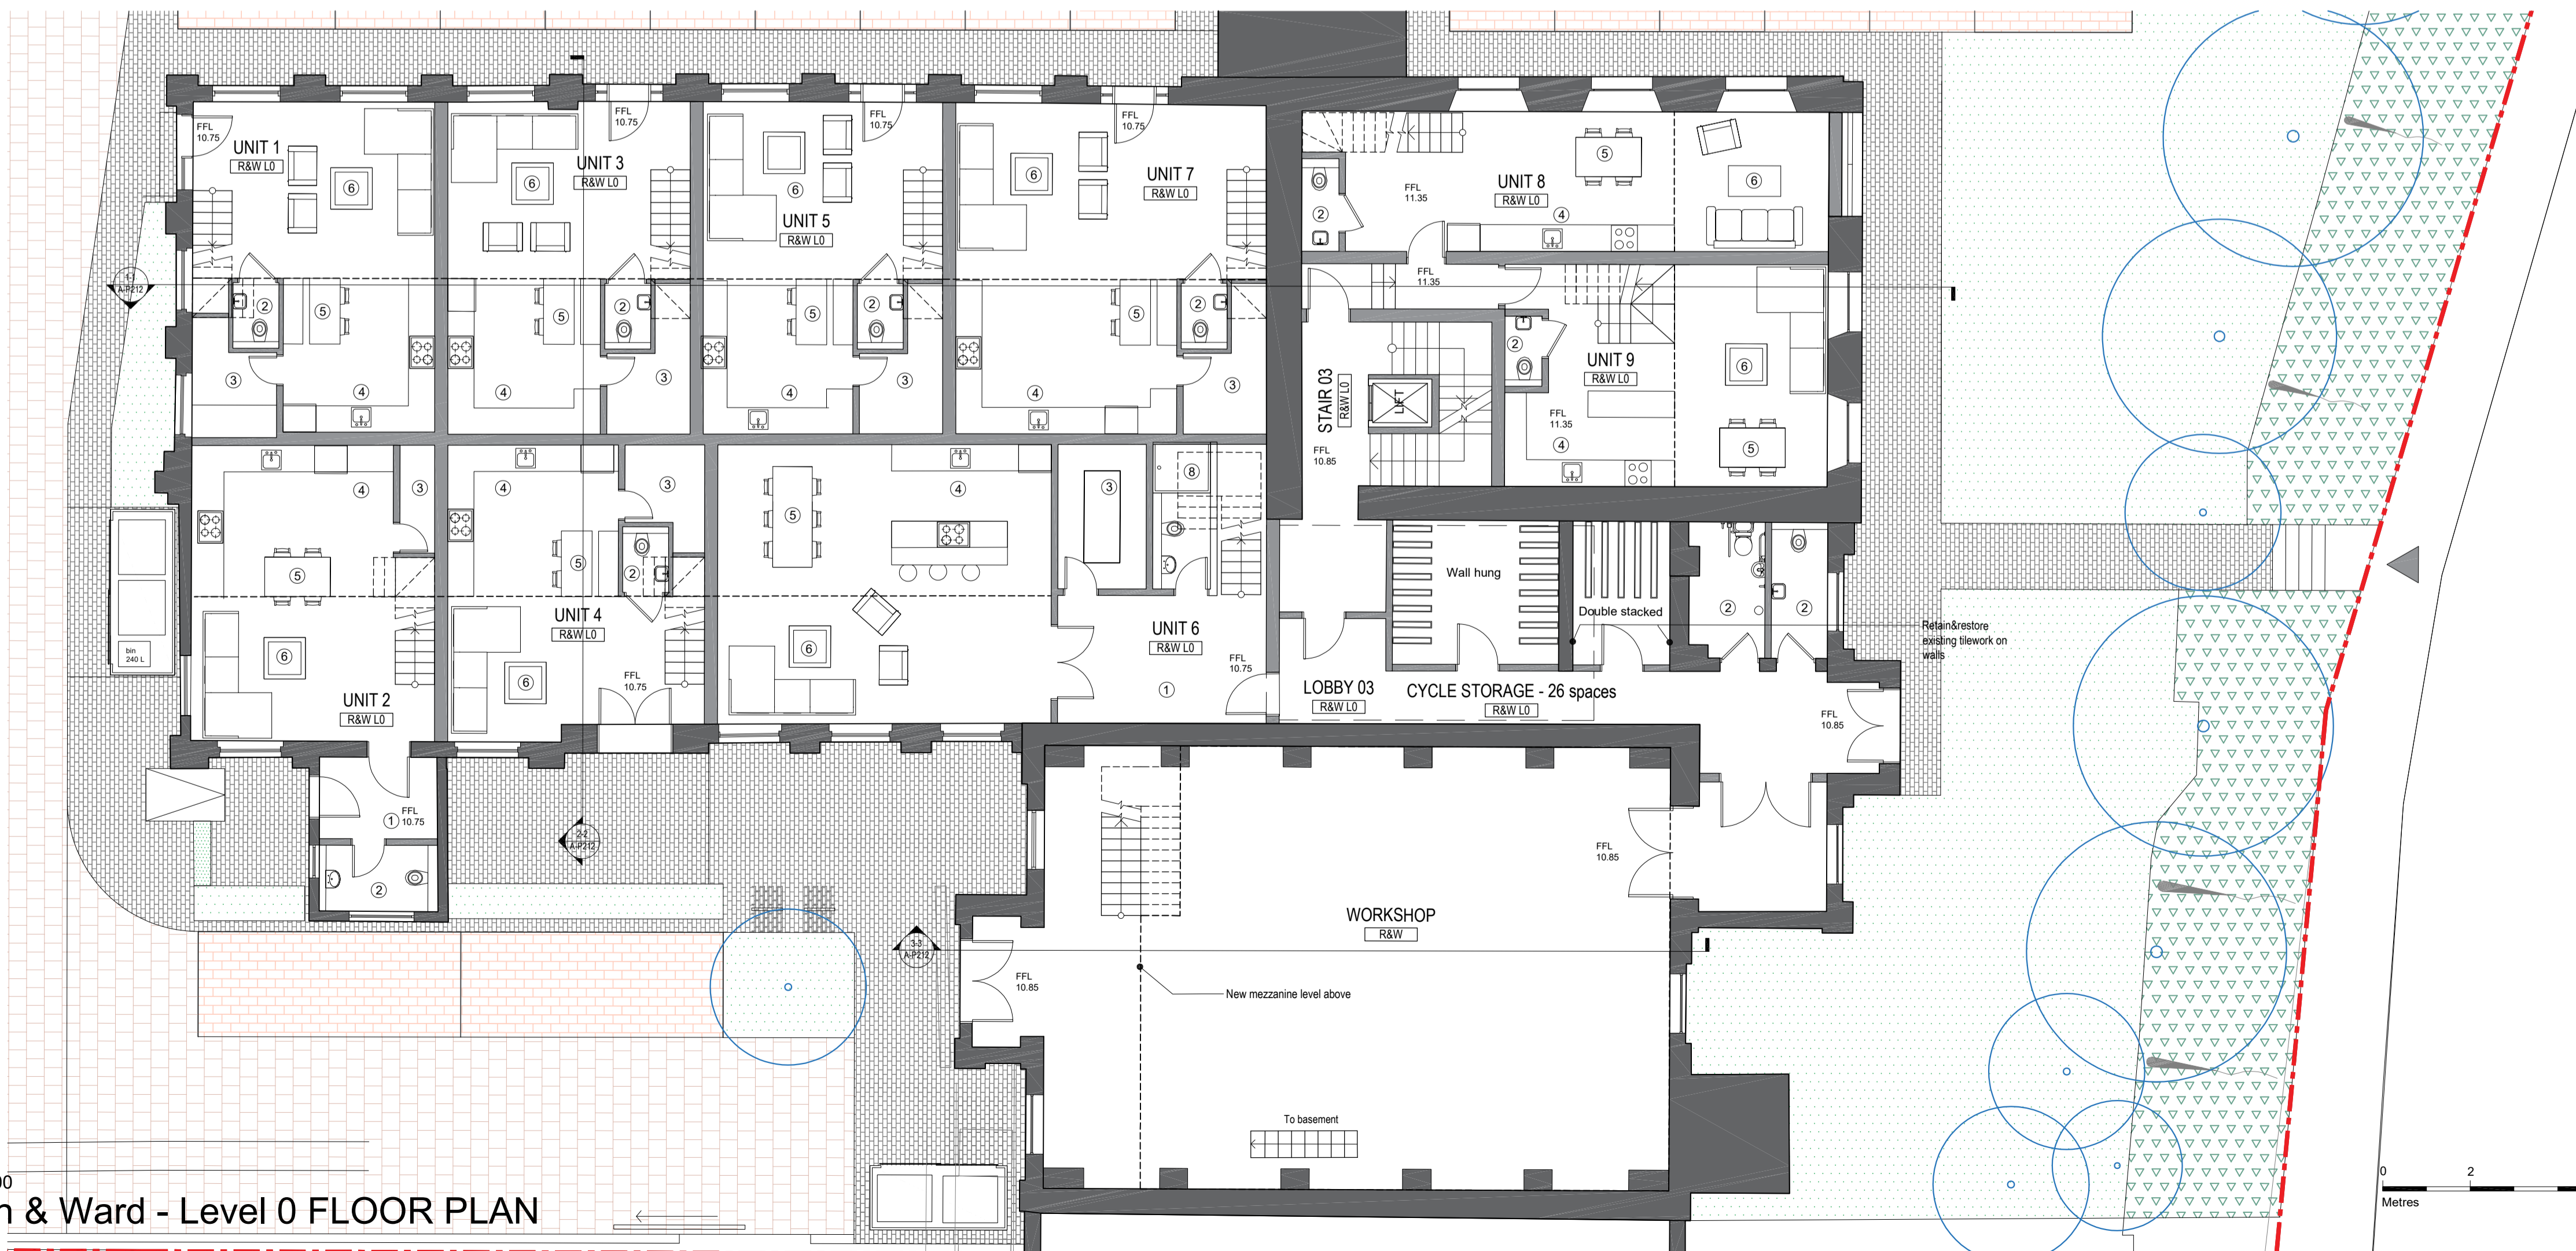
FFL
10.75

UNIT 1
R&W L0

FFL
10.75

UNIT 3
R&W L0

FFL
10.75

UNIT 5
R&W L0

FFL
10.75

UNIT 7
R&W L0

FFL
11.35

UNIT 8
R&W L0

1-1
A-P212

6 6 6 6 5 6
2 5 5 2 5 2 5 2
3 4 4 3 4 4 3 4 3 4

FFL
11.35

STAIR 03
R&W L0

LIFT

FFL
10.85

UNIT 9
R&W L0

FFL
11.35

6 5 2 4 2 4

4 3 4 3 4 3 8
5 5 5 2

UNIT 4
R&W L0

6 6 6

UNIT 2
R&W L0

FFL
10.75

UNIT 6
R&W L0

FFL
10.75

1

bin
240 L

Wall hung

Double stacked

2 2

Retain&restore existing tilework on walls

LOBBY 03
R&W L0

CYCLE STORAGE - 26 spaces
R&W L0

FFL
10.85

FFL
10.75

1

2

2-2
A-P212

FFL
10.85

WORKSHOP
R&W

3-3
A-P212

FFL
10.85

New mezzanine level above

To basement

0 2
Metres

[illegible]n & Ward - Level 0 FLOOR PLAN